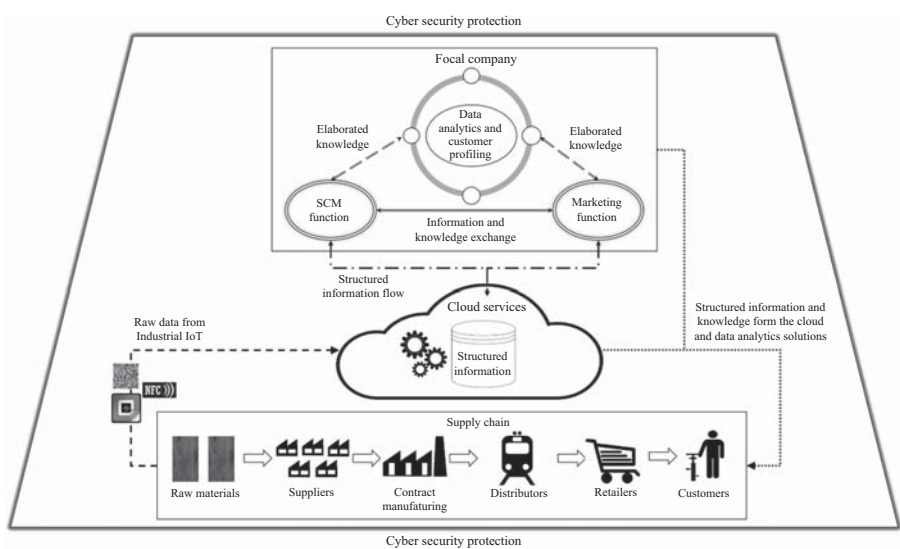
Cyber security protection

Focal company

Data analytics and customer profiling

Elaborated knowledge

Elaborated knowledge

SCM function

Marketing function

Information and knowledge exchange

Structured information flow

Cloud services

Structured information

Raw data from Industrial IoT

NFC

Structured information and knowledge form the cloud and data analytics solutions

Supply chain

Raw materials

Suppliers

Contract manufaturing

Distributors

Retailers

Customers

Cyber security protection